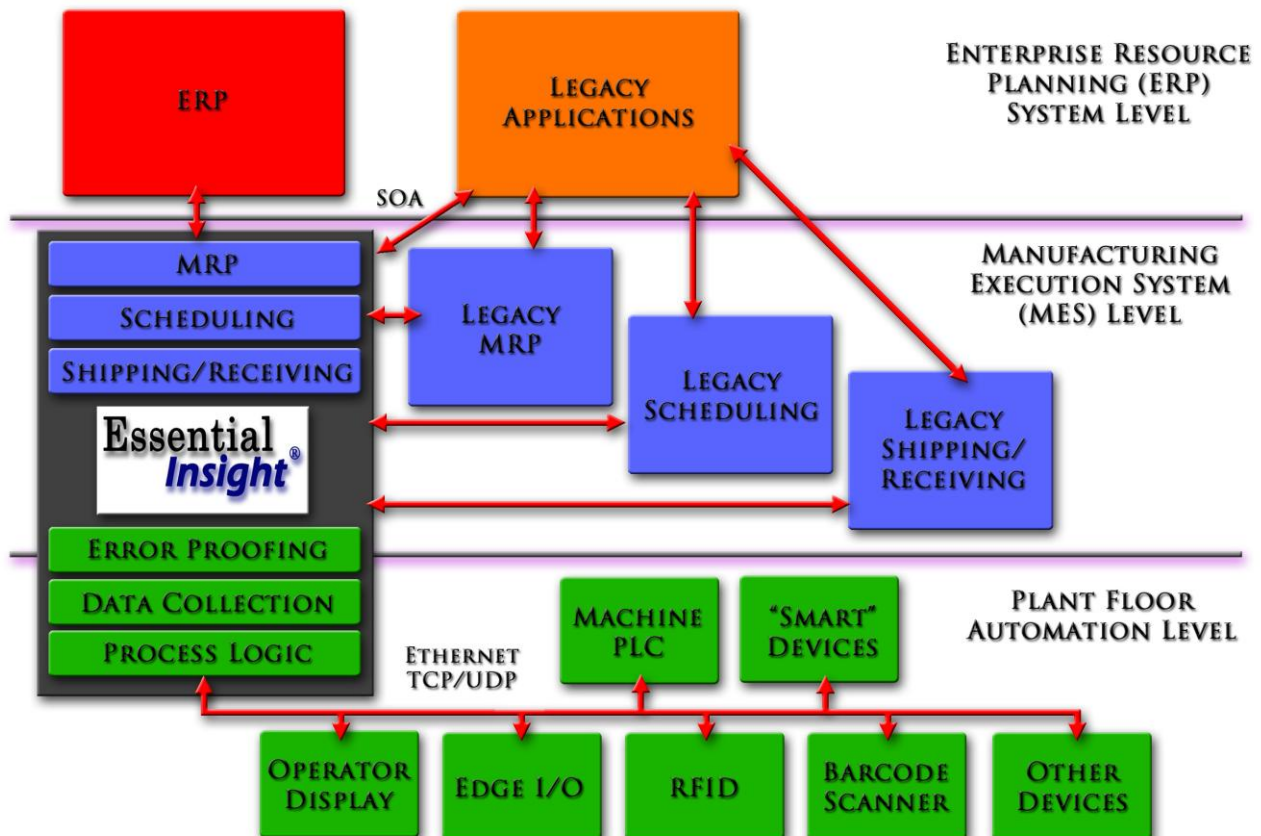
ERP

Legacy Applications

Enterprise Resource Planning (ERP) System Level

SOA

MRP

Scheduling

Shipping/Receiving

Essential Insight®

Legacy MRP

Legacy Scheduling

Legacy Shipping/ Receiving

Manufacturing Execution System (MES) Level

Error Proofing

Data Collection

Process Logic

Ethernet TCP/UDP

Machine PLC

"Smart" Devices

Plant Floor Automation Level

Operator Display

Edge I/O

RFID

Barcode Scanner

Other Devices